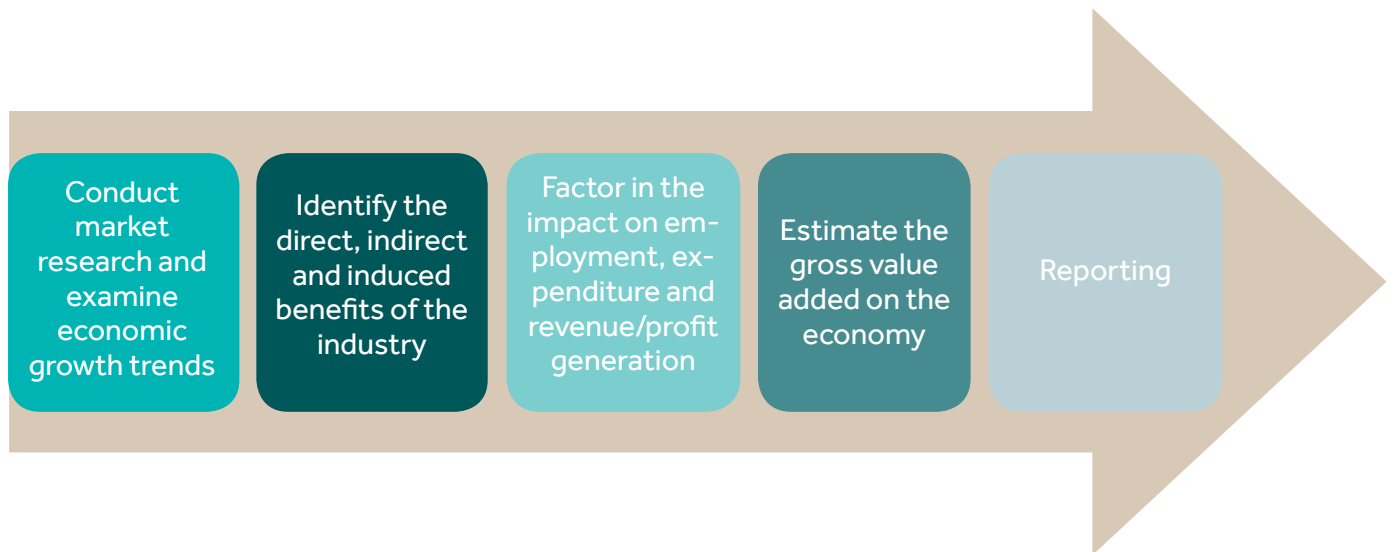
Conduct market research and examine economic growth trends

Identify the direct, indirect and induced benefits of the industry

Factor in the impact on employment, expenditure and revenue/profit generation

Estimate the gross value added on the economy

Reporting